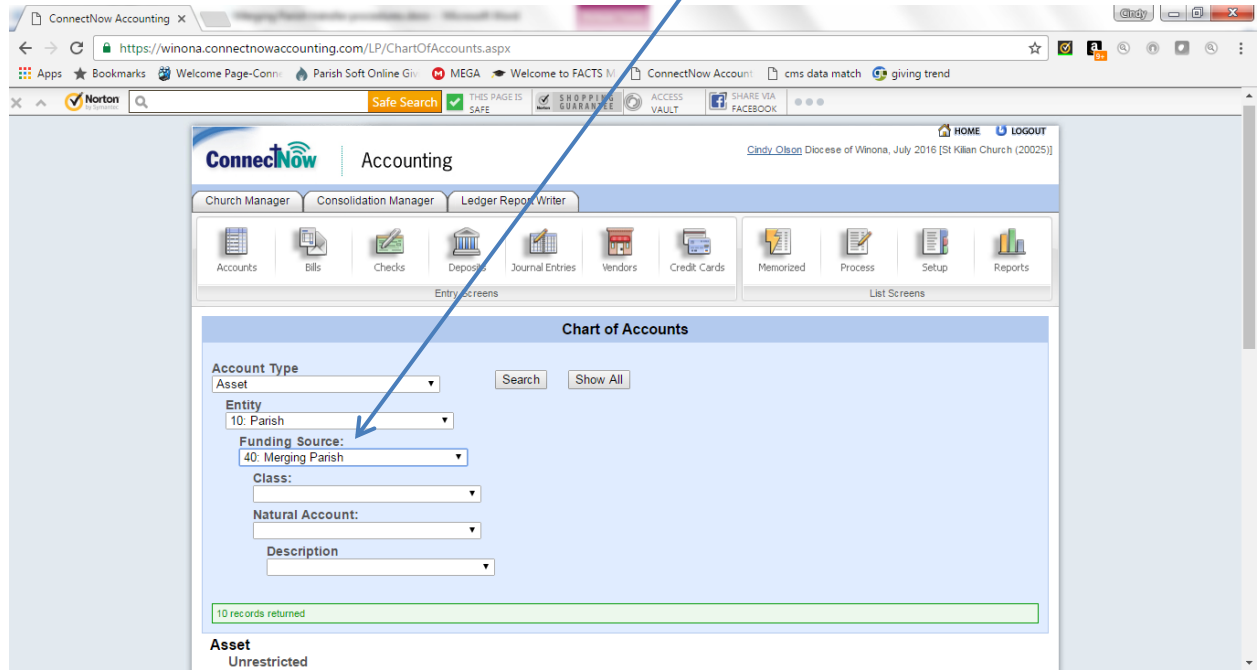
ConnectNow Accounting ×
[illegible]
Cindy
https://winona.connectnowaccounting.com/LP/ChartOfAccounts.aspx
Apps Bookmarks Welcome Page-Conn Parish Soft Online Giv MEGA Welcome to FACTS M ConnectNow Account cms data match giving trend
Norton Safe Search THIS PAGE IS SAFE SHOPPING GUARANTEE ACCESS VAULT SHARE VIA FACEBOOK

HOME LOGOUT
ConnectNow Accounting
Cindy Olson Diocese of Winona, July 2016 [St Kilian Church (20025)]
Church Manager Consolidation Manager Ledger Report Writer
Accounts Bills Checks Deposits Journal Entries Vendors Credit Cards
Entry Screens
Memorized Process Setup Reports
List Screens

Chart of Accounts
Account Type
Asset
Search Show All
Entity
10: Parish
Funding Source:
40: Merging Parish
Class:
Natural Account:
Description
10 records returned
Asset
Unrestricted